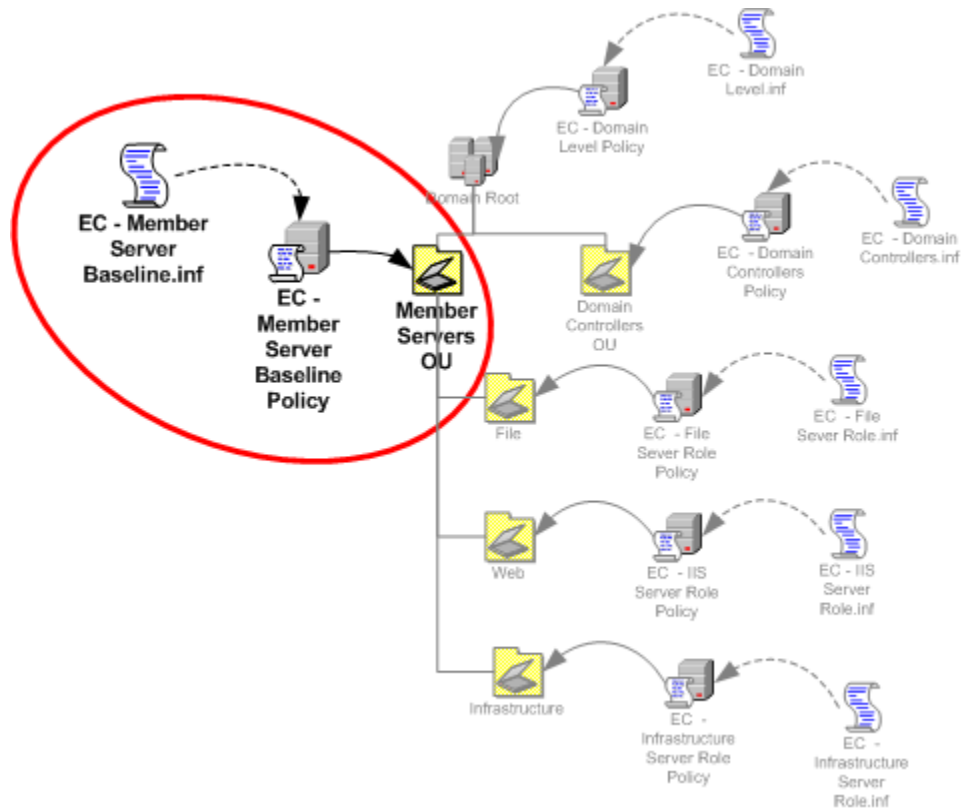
EC - Domain Level.inf

EC - Domain Level Policy

Domain Root

EC - Member Server Baseline.inf

EC - Member Server Baseline Policy

Member Servers OU

EC - Domain Controllers Policy

EC - Domain Controllers.inf

Domain Controllers OU

File

EC - File Sever Role Policy

EC - File Sever Role.inf

Web

EC - IIS Server Role Policy

EC - IIS Server Role.inf

Infrastructure

EC - Infrastructure Server Role Policy

EC - Infrastructure Server Role.inf